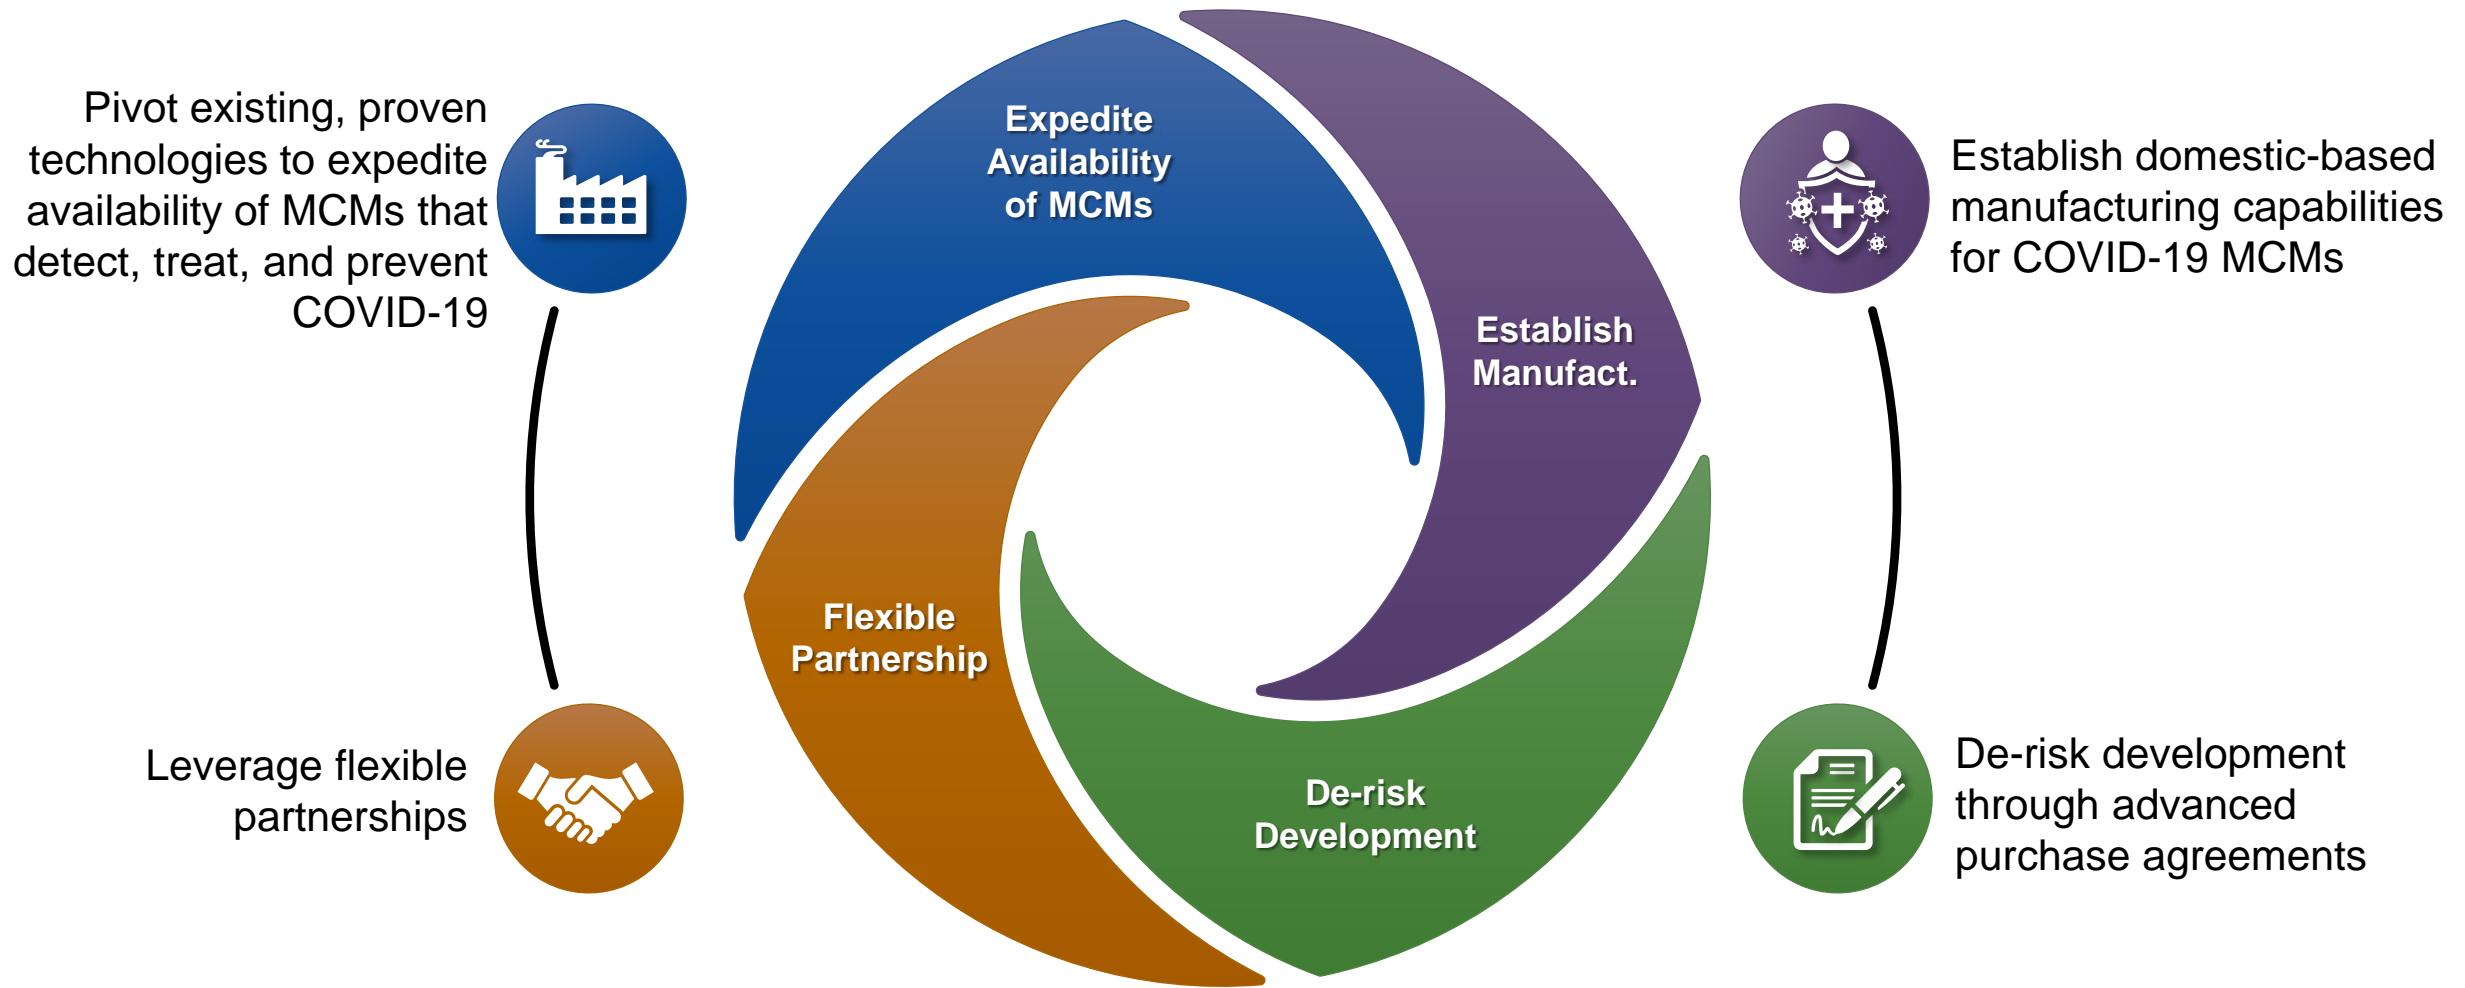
Pivot existing, proven technologies to expedite availability of MCMs that detect, treat, and prevent COVID-19

Expedite Availability of MCMs

Establish Manufact.

Establish domestic-based manufacturing capabilities for COVID-19 MCMs

Flexible Partnership

De-risk Development

Leverage flexible partnerships

De-risk development through advanced purchase agreements